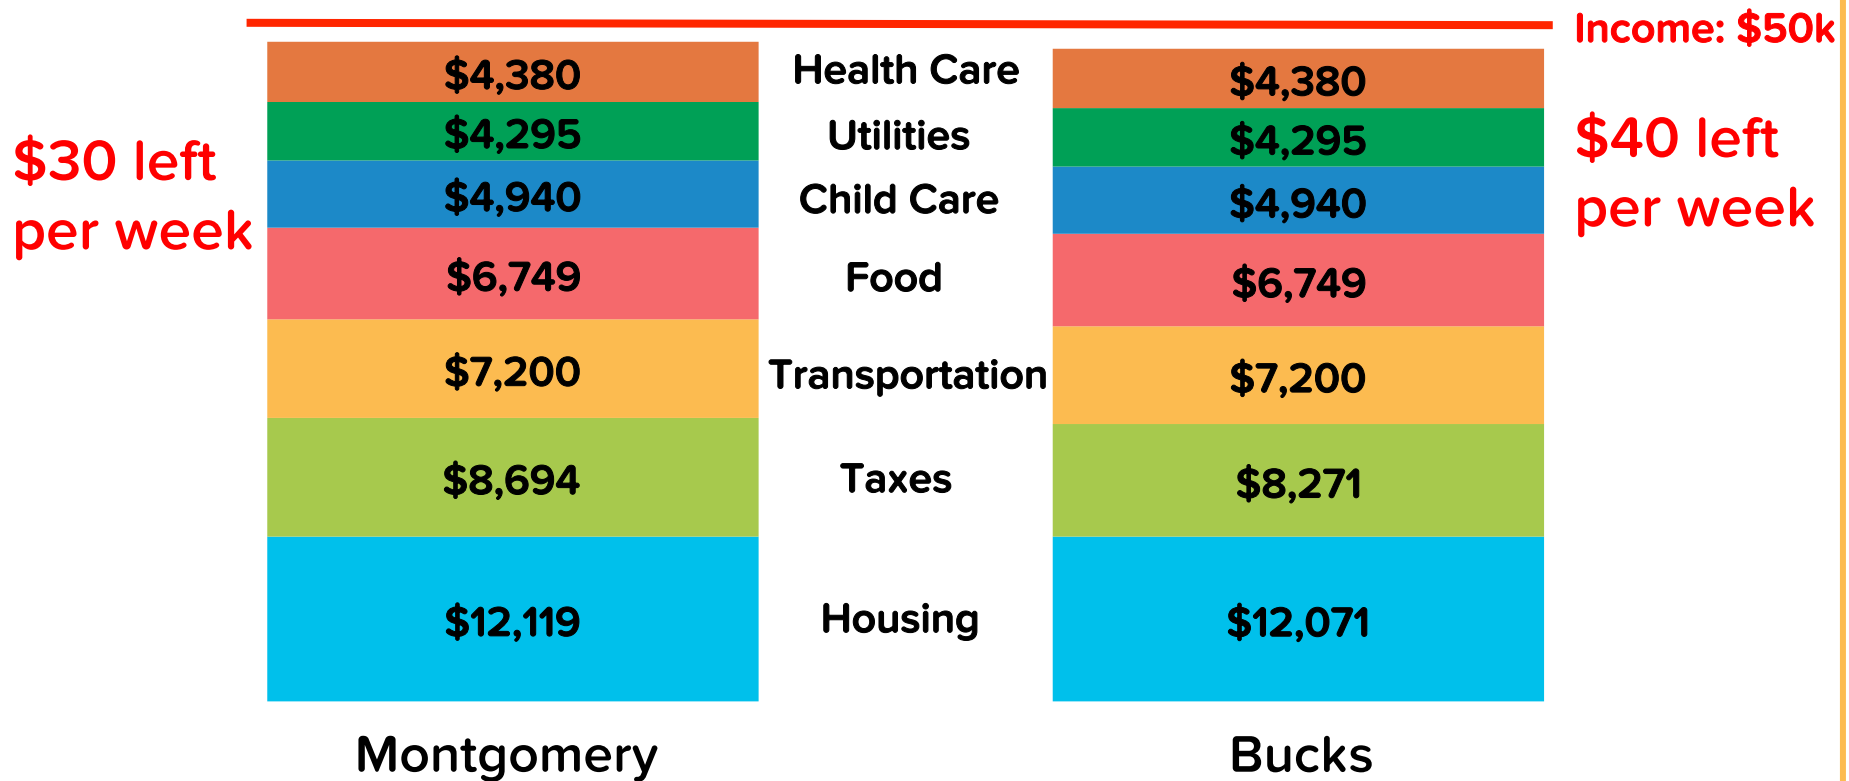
Income: $50k

$30 left per week

$40 left per week

| Montgomery | | Bucks |
|---|---|---|
| \$4,380 | Health Care | \$4,380 |
| \$4,295 | Utilities | \$4,295 |
| \$4,940 | Child Care | \$4,940 |
| \$6,749 | Food | \$6,749 |
| \$7,200 | Transportation | \$7,200 |
| \$8,694 | Taxes | \$8,271 |
| \$12,119 | Housing | \$12,071 |

Montgomery

Bucks